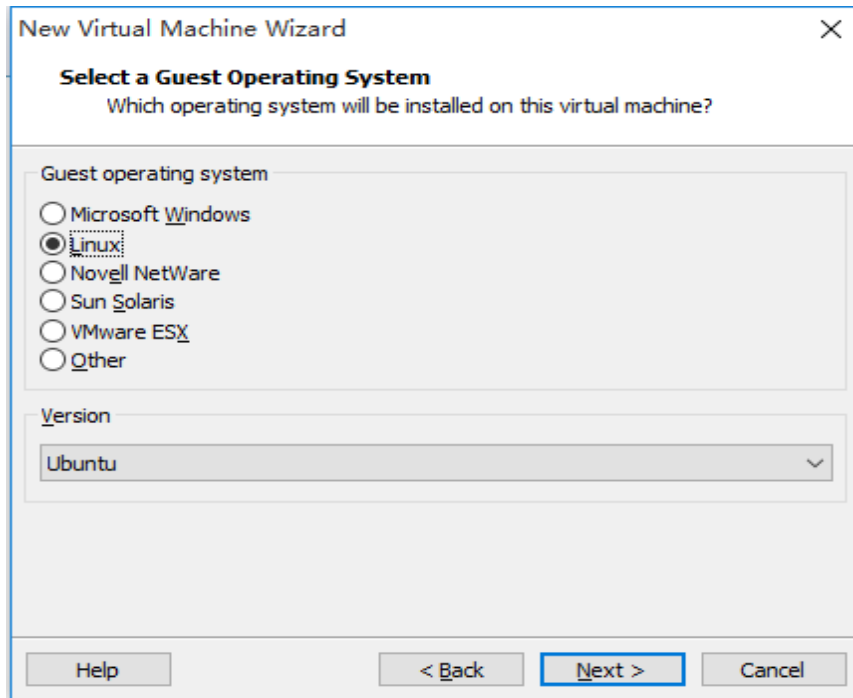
New Virtual Machine Wizard

Select a Guest Operating System
Which operating system will be installed on this virtual machine?

Guest operating system

Microsoft Windows
Linux
Novell NetWare
Sun Solaris
VMware ESX
Other

Version

Ubuntu

Help
< Back
Next >
Cancel